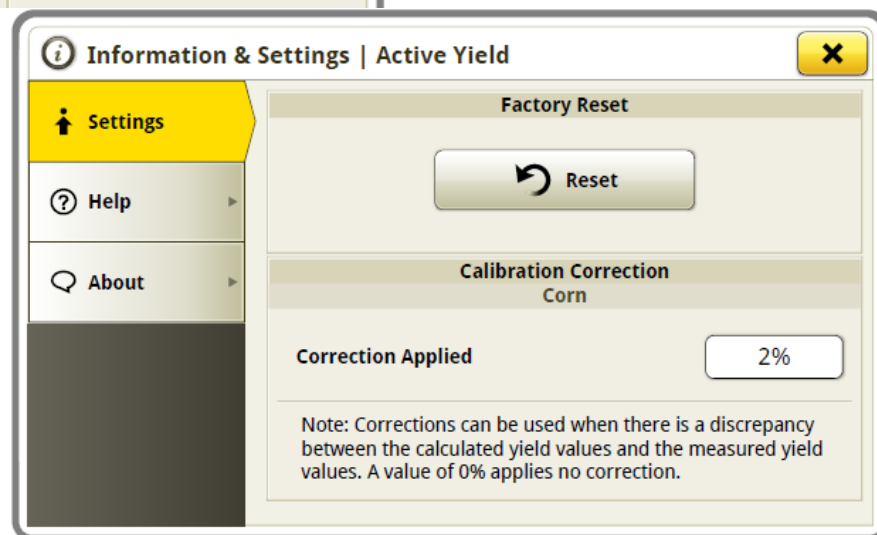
Information & Settings | Active Yield

Settings

Help

About

Factory Reset

Reset

Calibration Correction
Corn

Correction Applied

2%

Note: Corrections can be used when there is a discrepancy between the calculated yield values and the measured yield values. A value of 0% applies no correction.